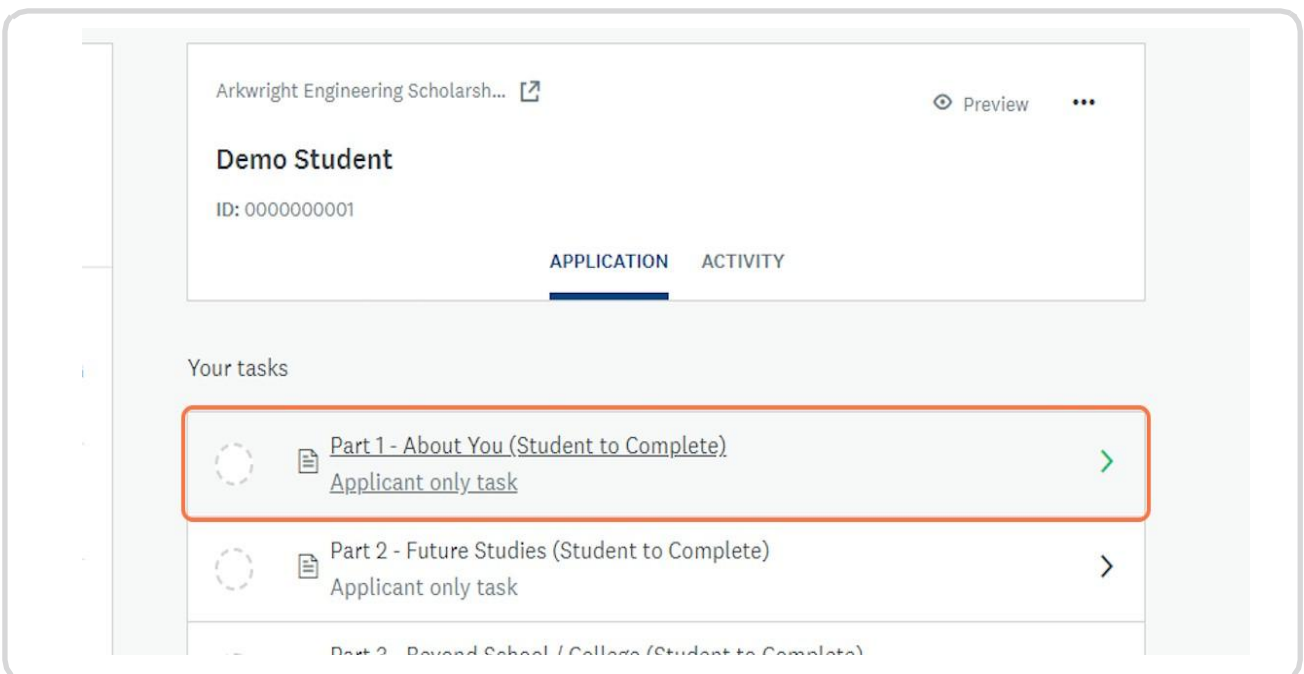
Arkwright Engineering Scholarsh...

Preview

•••

Demo Student

ID: 0000000001

APPLICATION ACTIVITY

Your tasks

Part 1 - About You (Student to Complete)
Applicant only task

Part 2 - Future Studies (Student to Complete)
Applicant only task

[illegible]